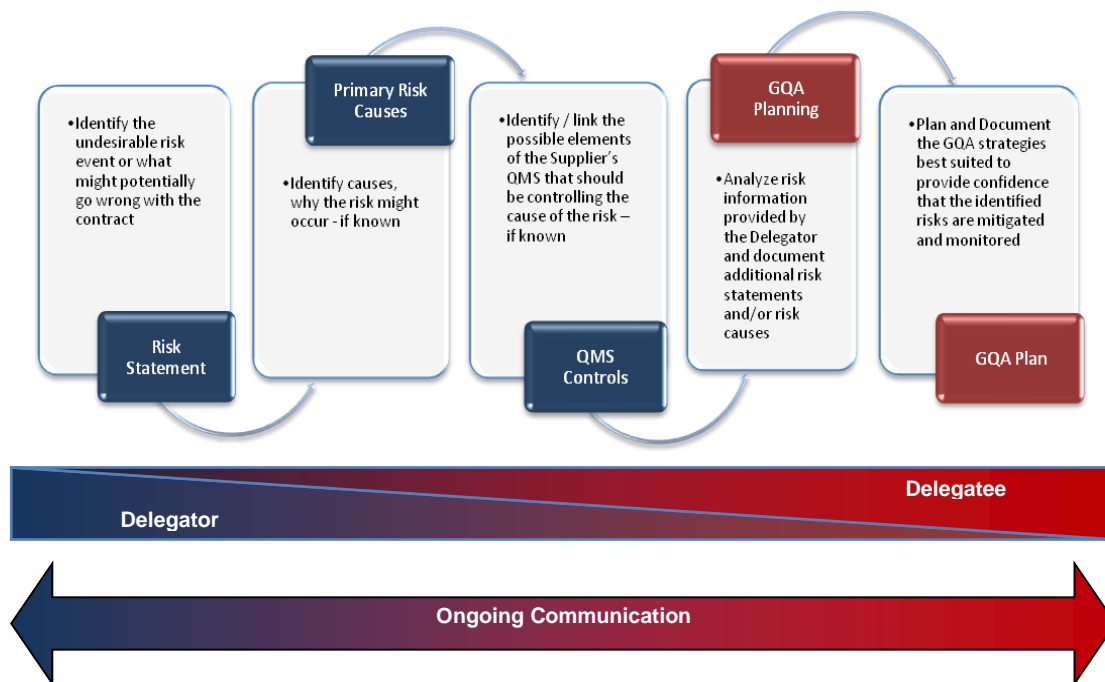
•Identify the undesirable risk event or what might potentially go wrong with the contract

Risk Statement

Primary Risk Causes

•Identify causes, why the risk might occur - if known

•Identify / link the possible elements of the Supplier's QMS that should be controlling the cause of the risk – if known

QMS Controls

GQA Planning

•Analyze risk information provided by the Delegator and document additional risk statements and/or risk causes

•Plan and Document the GQA strategies best suited to provide confidence that the identified risks are mitigated and monitored

GQA Plan

Delegatee

Delegator

Ongoing Communication